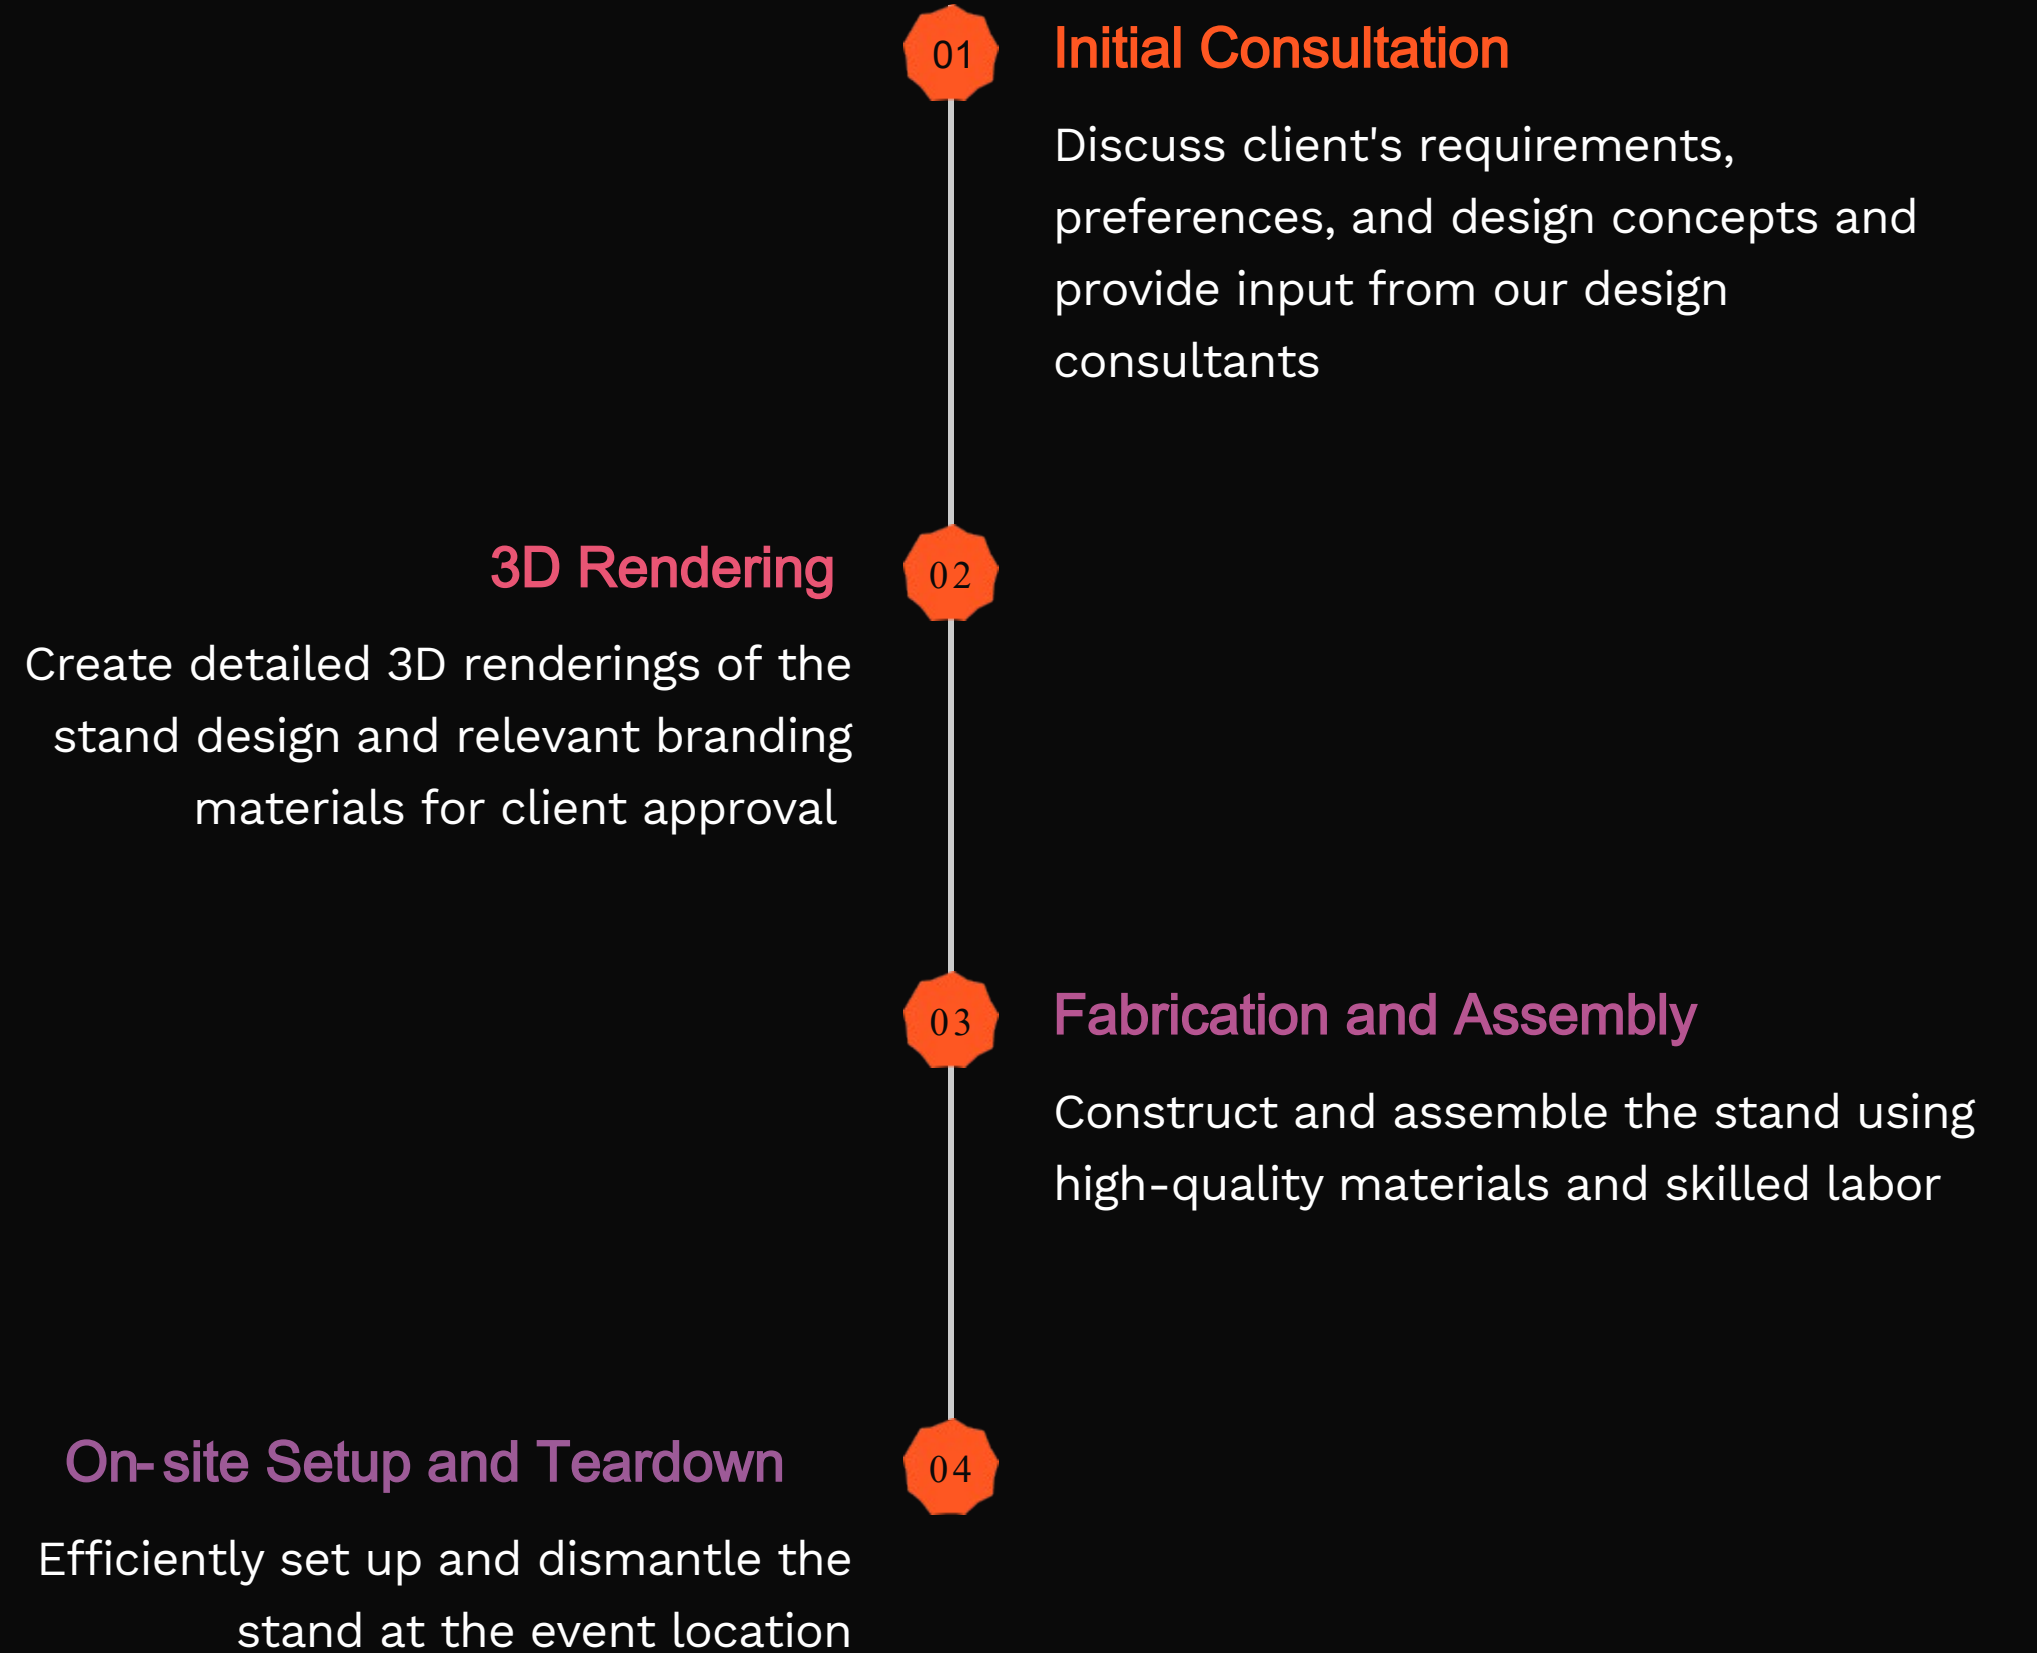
01

Initial Consultation

Discuss client's requirements, preferences, and design concepts and provide input from our design consultants

3D Rendering

02

Create detailed 3D renderings of the stand design and relevant branding materials for client approval

03

Fabrication and Assembly

Construct and assemble the stand using high-quality materials and skilled labor

On-site Setup and Teardown

04

Efficiently set up and dismantle the stand at the event location